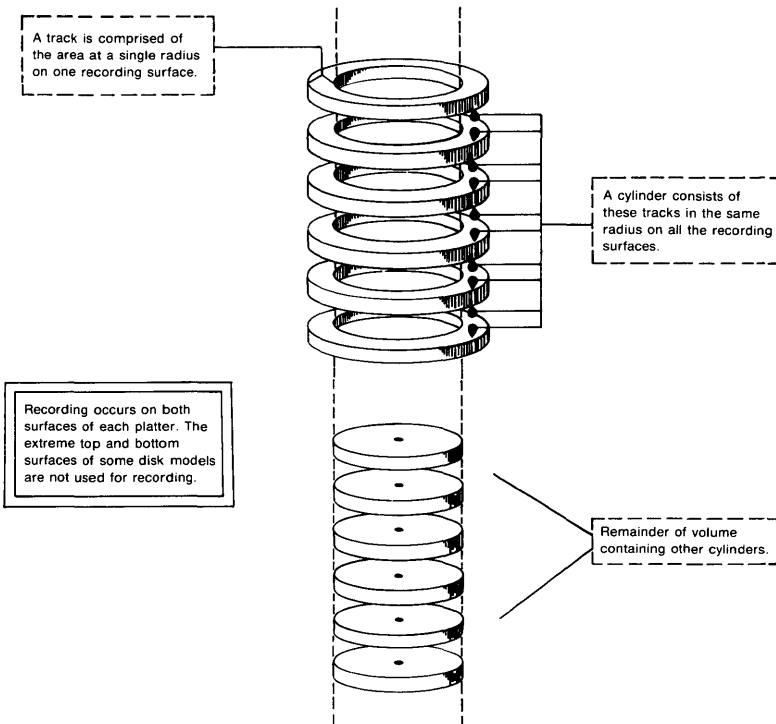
A track is comprised of the area at a single radius on one recording surface.

A cylinder consists of these tracks in the same radius on all the recording surfaces.

Recording occurs on both surfaces of each platter. The extreme top and bottom surfaces of some disk models are not used for recording.

Remainder of volume containing other cylinders.